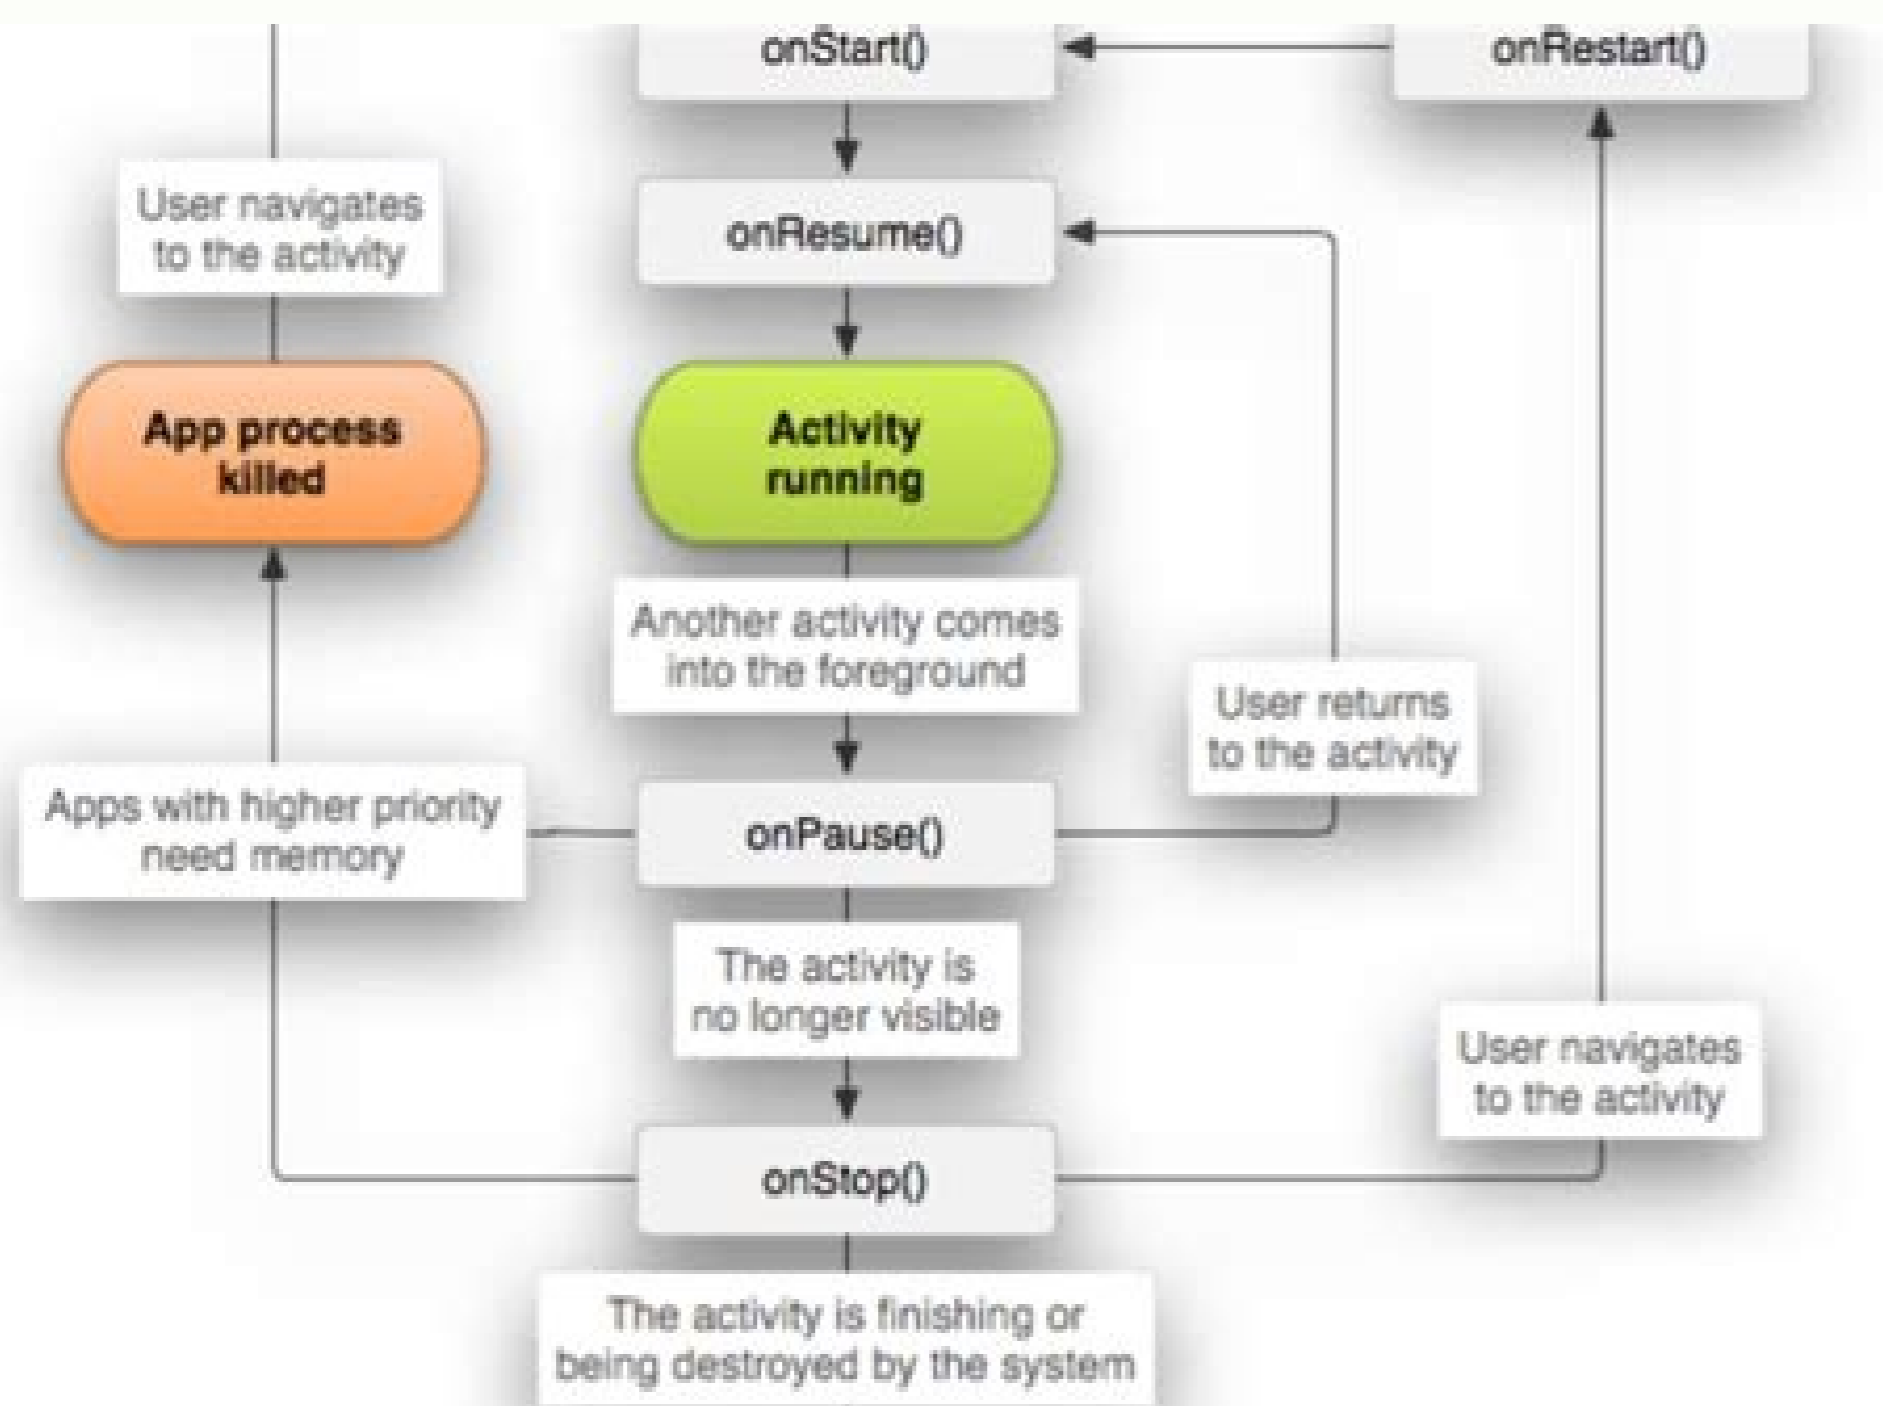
onStart()

onRestart()

User navigates to the activity

onResume()

App process killed

Activity running

Another activity comes into the foreground

User returns to the activity

Apps with higher priority need memory

onPause()

The activity is no longer visible

User navigates to the activity

onStop()

The activity is finishing or being destroyed by the system